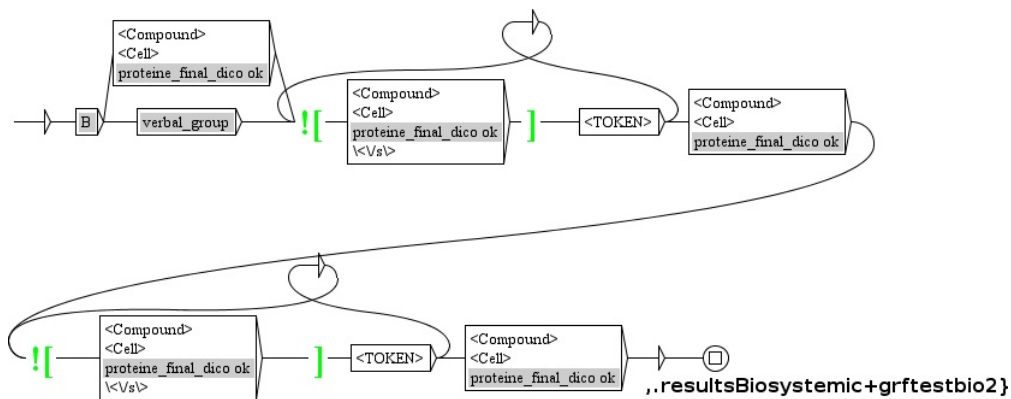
<Compound>
<Cell>
proteine_final_dico ok

B

verbal_group

![

<Compound>
<Cell>
proteine_final_dico ok
\<\/s\>

]

<TOKEN>

<Compound>
<Cell>
proteine_final_dico ok

![

<Compound>
<Cell>
proteine_final_dico ok
\<\/s\>

]

<TOKEN>

<Compound>
<Cell>
proteine_final_dico ok

,.resultsBiosystemic+grftestbio2}